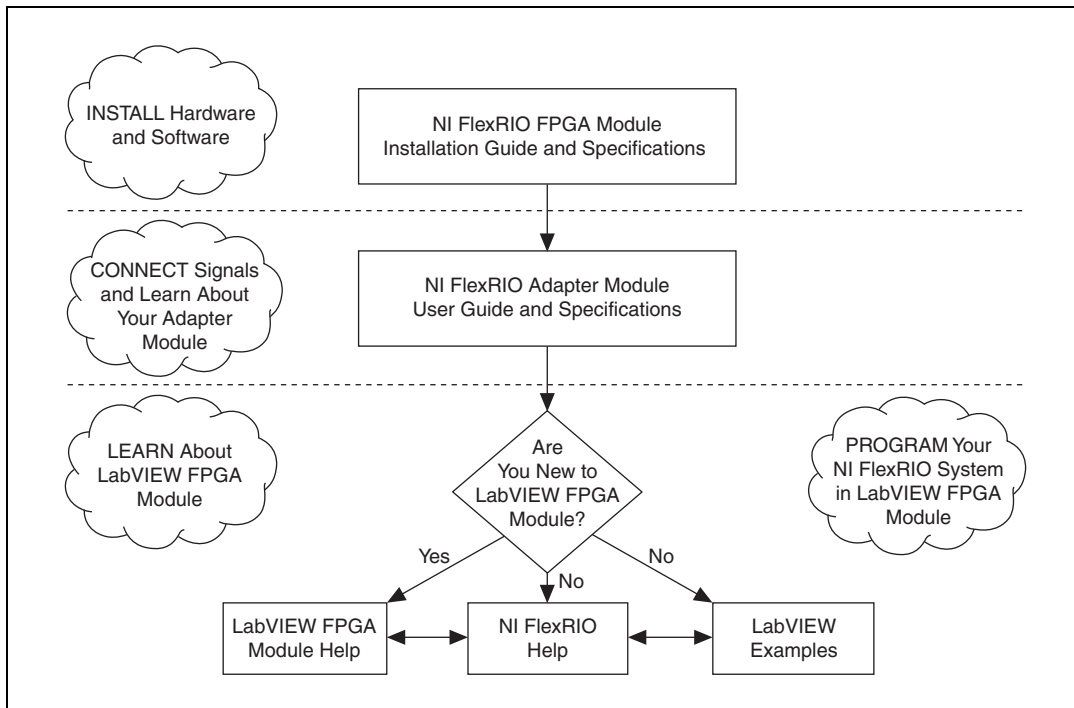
INSTALL Hardware and Software

NI FlexRIO FPGA Module Installation Guide and Specifications

CONNECT Signals and Learn About Your Adapter Module

NI FlexRIO Adapter Module User Guide and Specifications

LEARN About LabVIEW FPGA Module

Are You New to LabVIEW FPGA Module?

PROGRAM Your NI FlexRIO System in LabVIEW FPGA Module

Yes

No

No

LabVIEW FPGA Module Help

NI FlexRIO Help

LabVIEW Examples